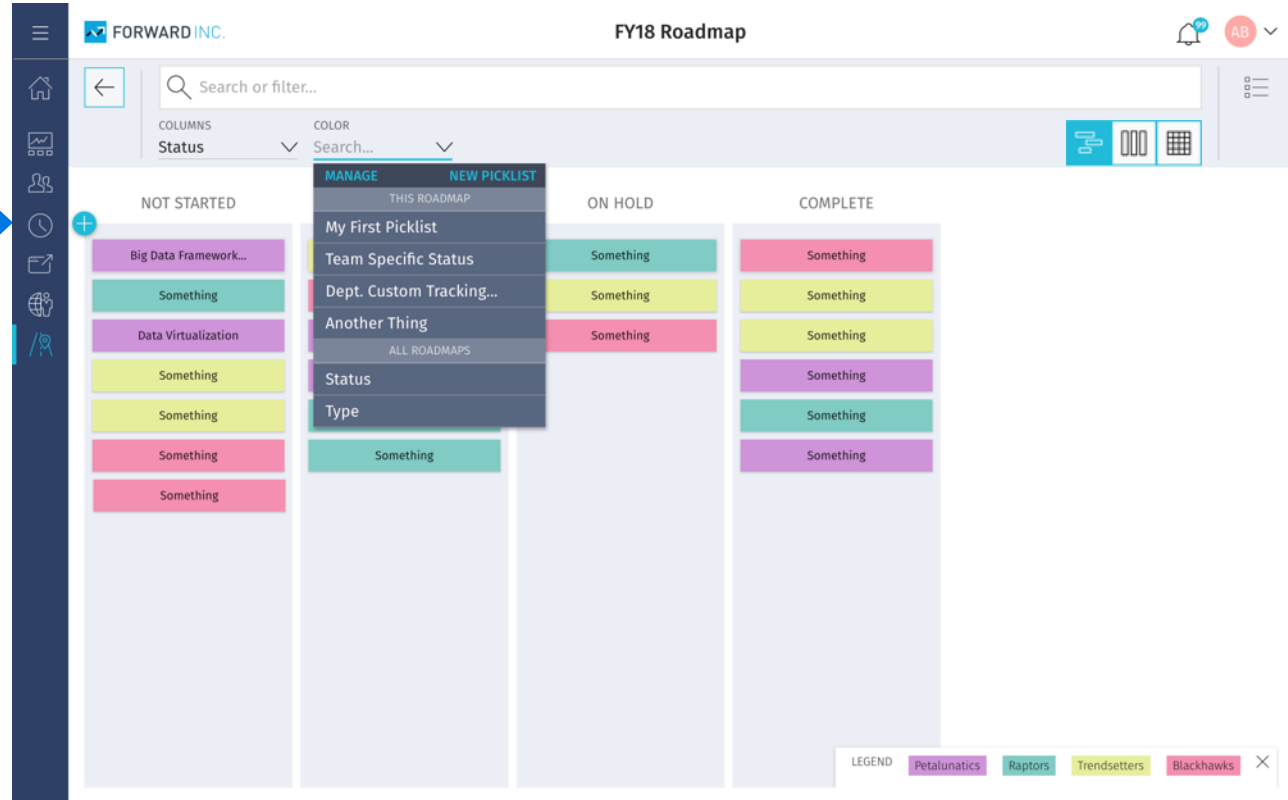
FORWARD INC.

FY18 Roadmap

99

AB

Search or filter...

COLUMNS
Status

COLOR
Search...

MANAGE NEW PICKLIST
THIS ROADMAP
My First Picklist
Team Specific Status
Dept. Custom Tracking...
Another Thing
ALL ROADMAPS
Status
Type

NOT STARTED

Big Data Framework...
Something
Data Virtualization
Something
Something
Something
Something

Something

ON HOLD

Something
Something
Something

COMPLETE

Something
Something
Something
Something
Something
Something

LEGEND Petalunatics Raptors Trendsetters Blackhawks